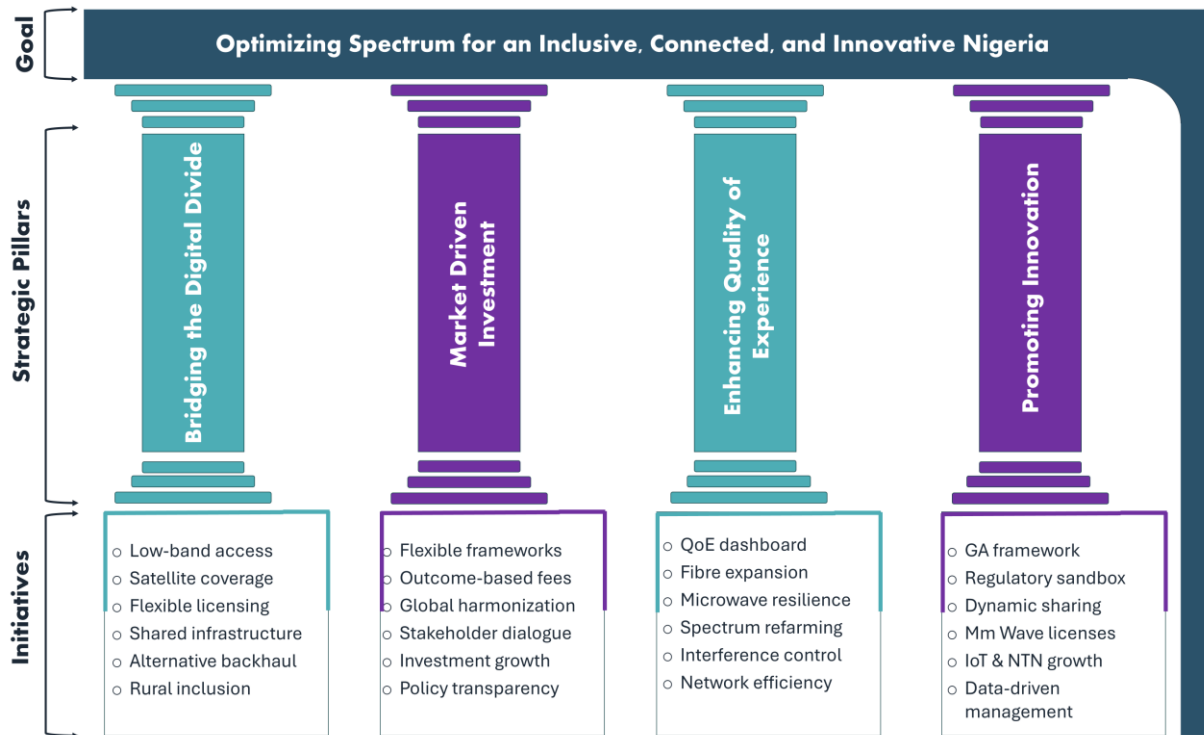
Goal

Optimizing Spectrum for an Inclusive, Connected, and Innovative Nigeria

Strategic Pillars

Bridging the Digital Divide

Market Driven Investment

Enhancing Quality of Experience

Promoting Innovation

Initiatives

- Low-band access
- Satellite coverage
- Flexible licensing
- Shared infrastructure
- Alternative backhaul
- Rural inclusion

- Flexible frameworks
- Outcome-based fees
- Global harmonization
- Stakeholder dialogue
- Investment growth
- Policy transparency

- QoE dashboard
- Fibre expansion
- Microwave resilience
- Spectrum refarming
- Interference control
- Network efficiency

- GA framework
- Regulatory sandbox
- Dynamic sharing
- Mm Wave licenses
- IoT & NTN growth
- Data-driven management